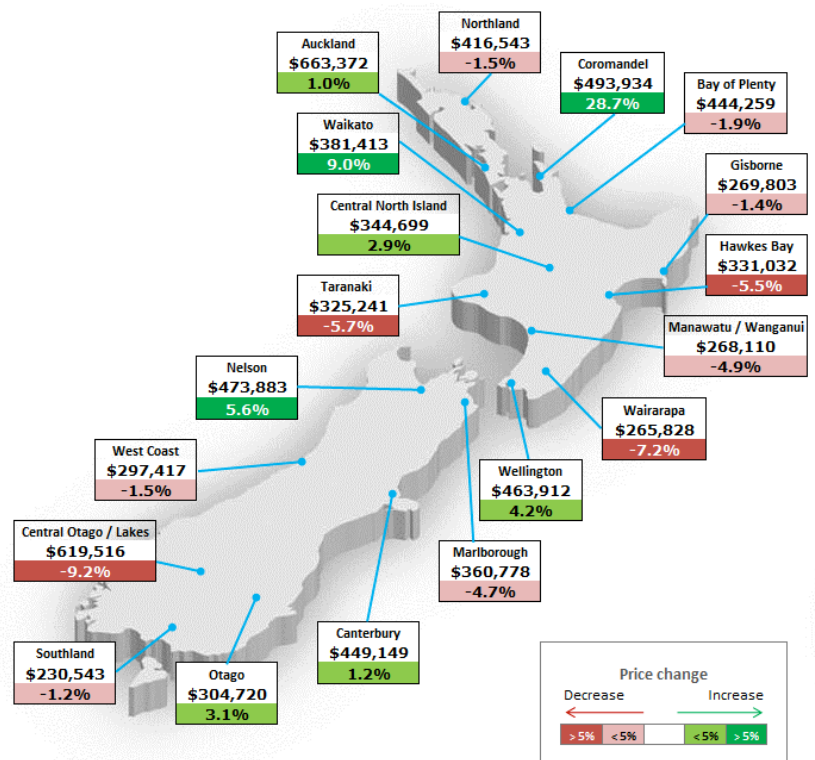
Northland
$416,543
-1.5%

Auckland
$663,372
1.0%

Coromandel
$493,934
28.7%

Bay of Plenty
$444,259
-1.9%

Waikato
$381,413
9.0%

Gisborne
$269,803
-1.4%

Central North Island
$344,699
2.9%

Hawkes Bay
$331,032
-5.5%

Taranaki
$325,241
-5.7%

Manawatu / Wanganui
$268,110
-4.9%

Nelson
$473,883
5.6%

Wairarapa
$265,828
-7.2%

West Coast
$297,417
-1.5%

Wellington
$463,912
4.2%

Central Otago / Lakes
$619,516
-9.2%

Marlborough
$360,778
-4.7%

Canterbury
$449,149
1.2%

Southland
$230,543
-1.2%

Otago
$304,720
3.1%

Price change
Decrease
Increase

| >5% | <5% | | <5% | >5% |
|---|---|---|---|---|